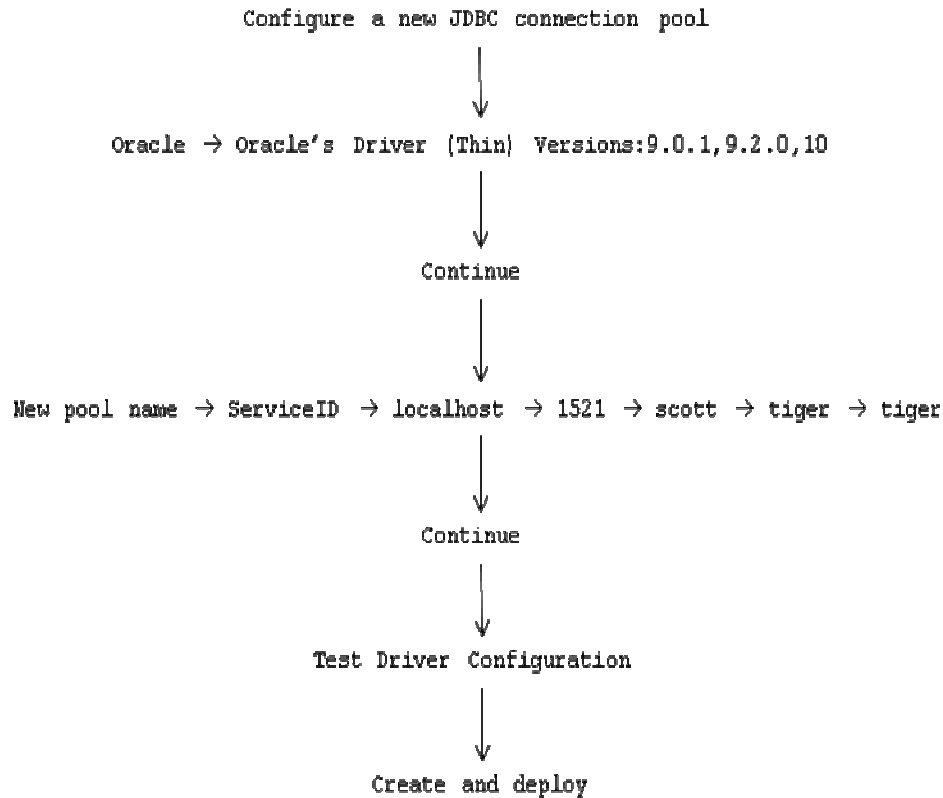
Configure a new JDBC connection pool

Oracle → Oracle's Driver (Thin) Versions:9.0.1,9.2.0,10

Continue

New pool name → ServiceID → localhost → 1521 → scott → tiger → tiger

Continue

Test Driver Configuration

Create and deploy